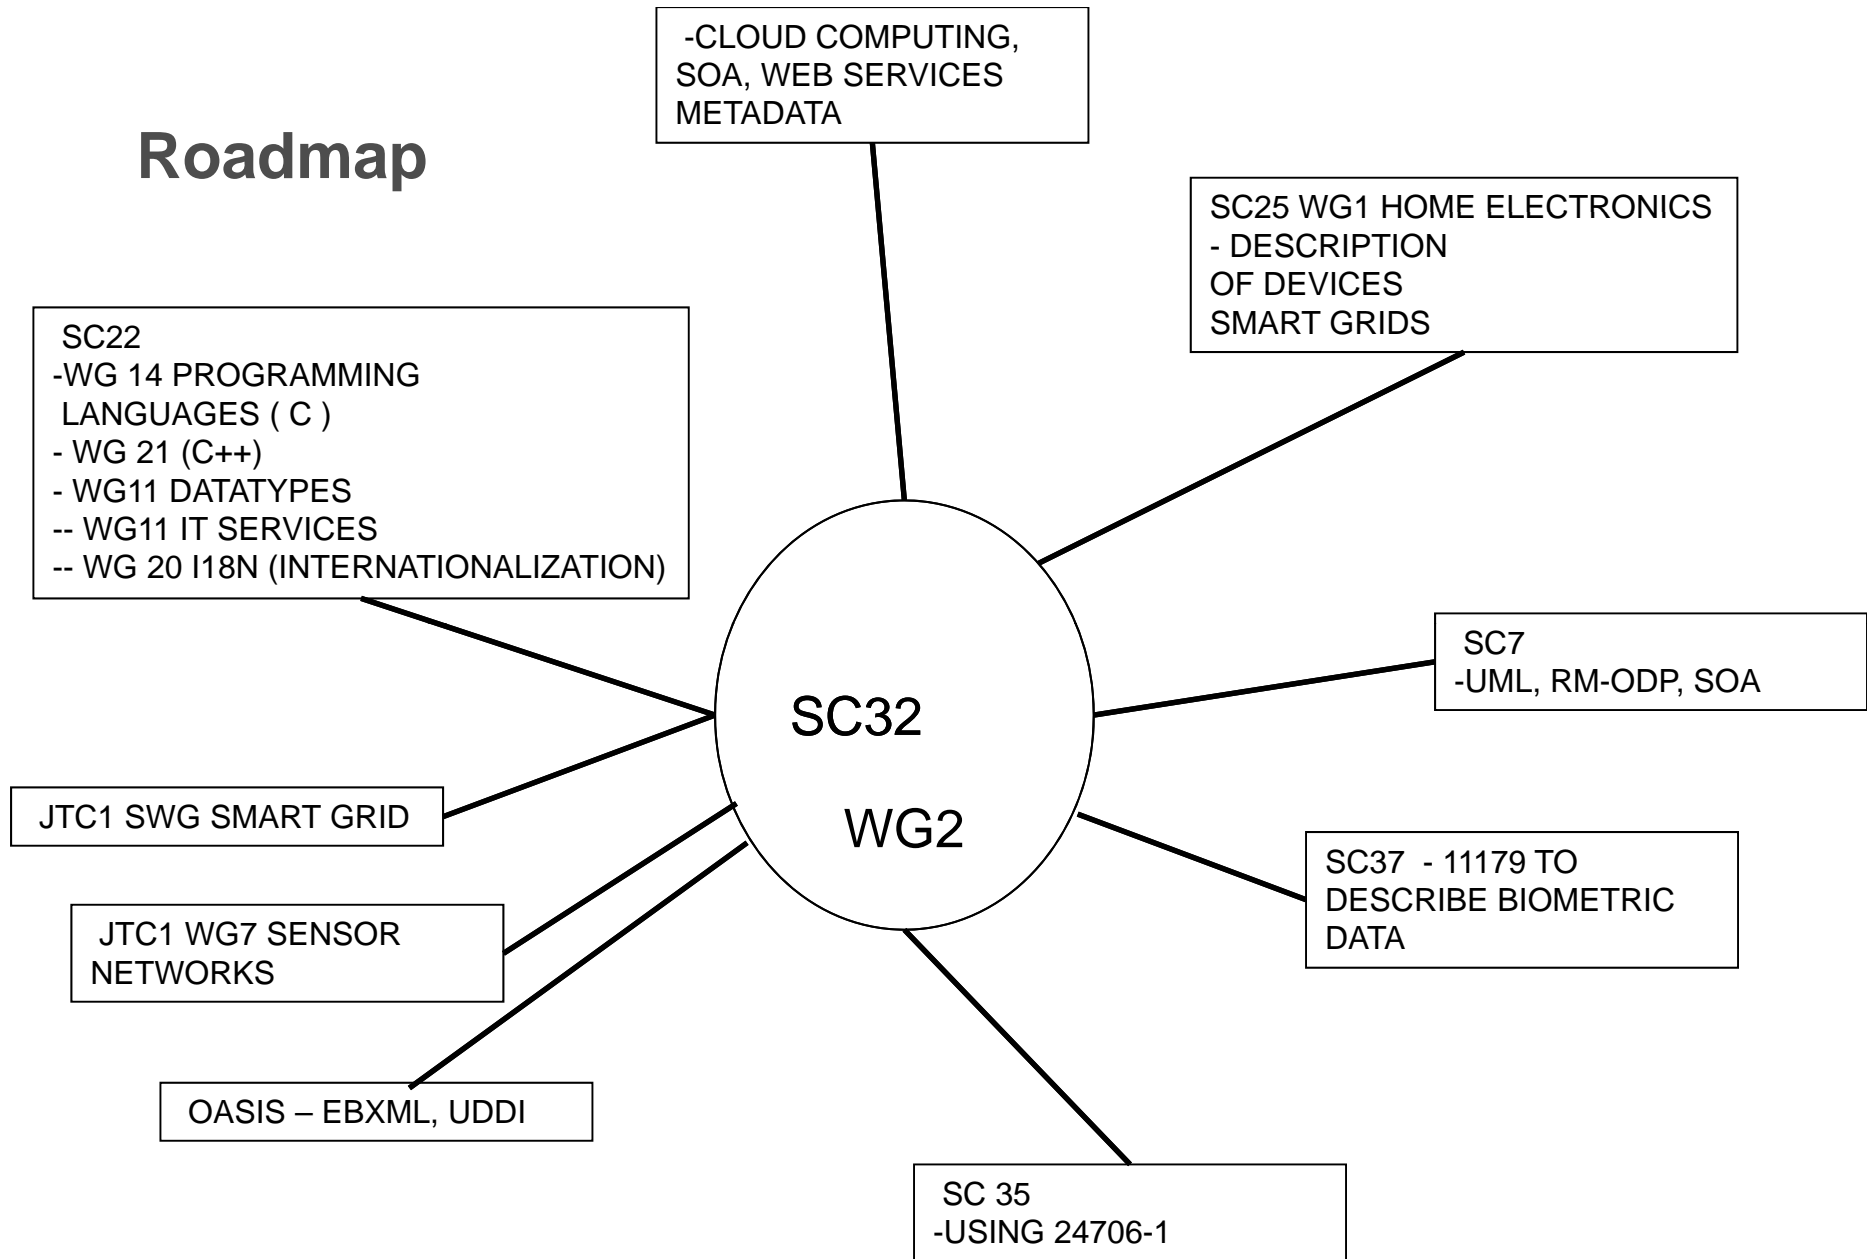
-CLOUD COMPUTING, SOA, WEB SERVICES METADATA

Roadmap

SC25 WG1 HOME ELECTRONICS
- DESCRIPTION OF DEVICES
SMART GRIDS

SC22
-WG 14 PROGRAMMING LANGUAGES ( C )
- WG 21 (C++)
- WG11 DATATYPES
-- WG11 IT SERVICES
-- WG 20 I18N (INTERNATIONALIZATION)

SC7
-UML, RM-ODP, SOA

SC32

WG2

JTC1 SWG SMART GRID

SC37 - 11179 TO DESCRIBE BIOMETRIC DATA

JTC1 WG7 SENSOR NETWORKS

OASIS – EBXML, UDDI

SC 35
-USING 24706-1